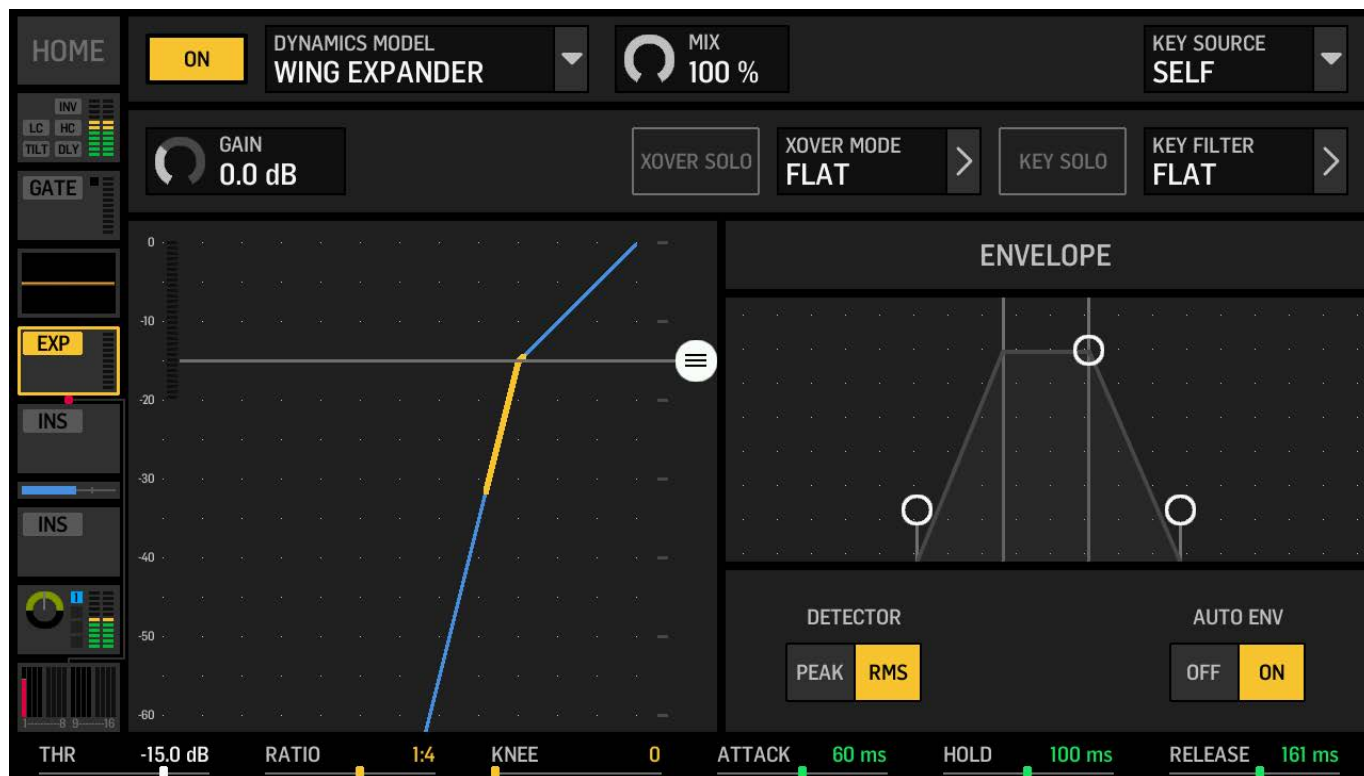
HOME

ON

DYNAMICS MODEL
WING EXPANDER

MIX
100 %

KEY SOURCE
SELF

INV
LC HC
TILT DLY

GAIN
0.0 dB

XOVER SOLO

XOVER MODE
FLAT

KEY SOLO

KEY FILTER
FLAT

GATE

EXP

INS

INS

1

1 8 9 16

0
-10
-20
-30
-40
-50
-60

ENVELOPE

DETECTOR
PEAK RMS

AUTO ENV
OFF ON

THR -15.0 dB
RATIO 1:4
KNEE 0
ATTACK 60 ms
HOLD 100 ms
RELEASE 161 ms